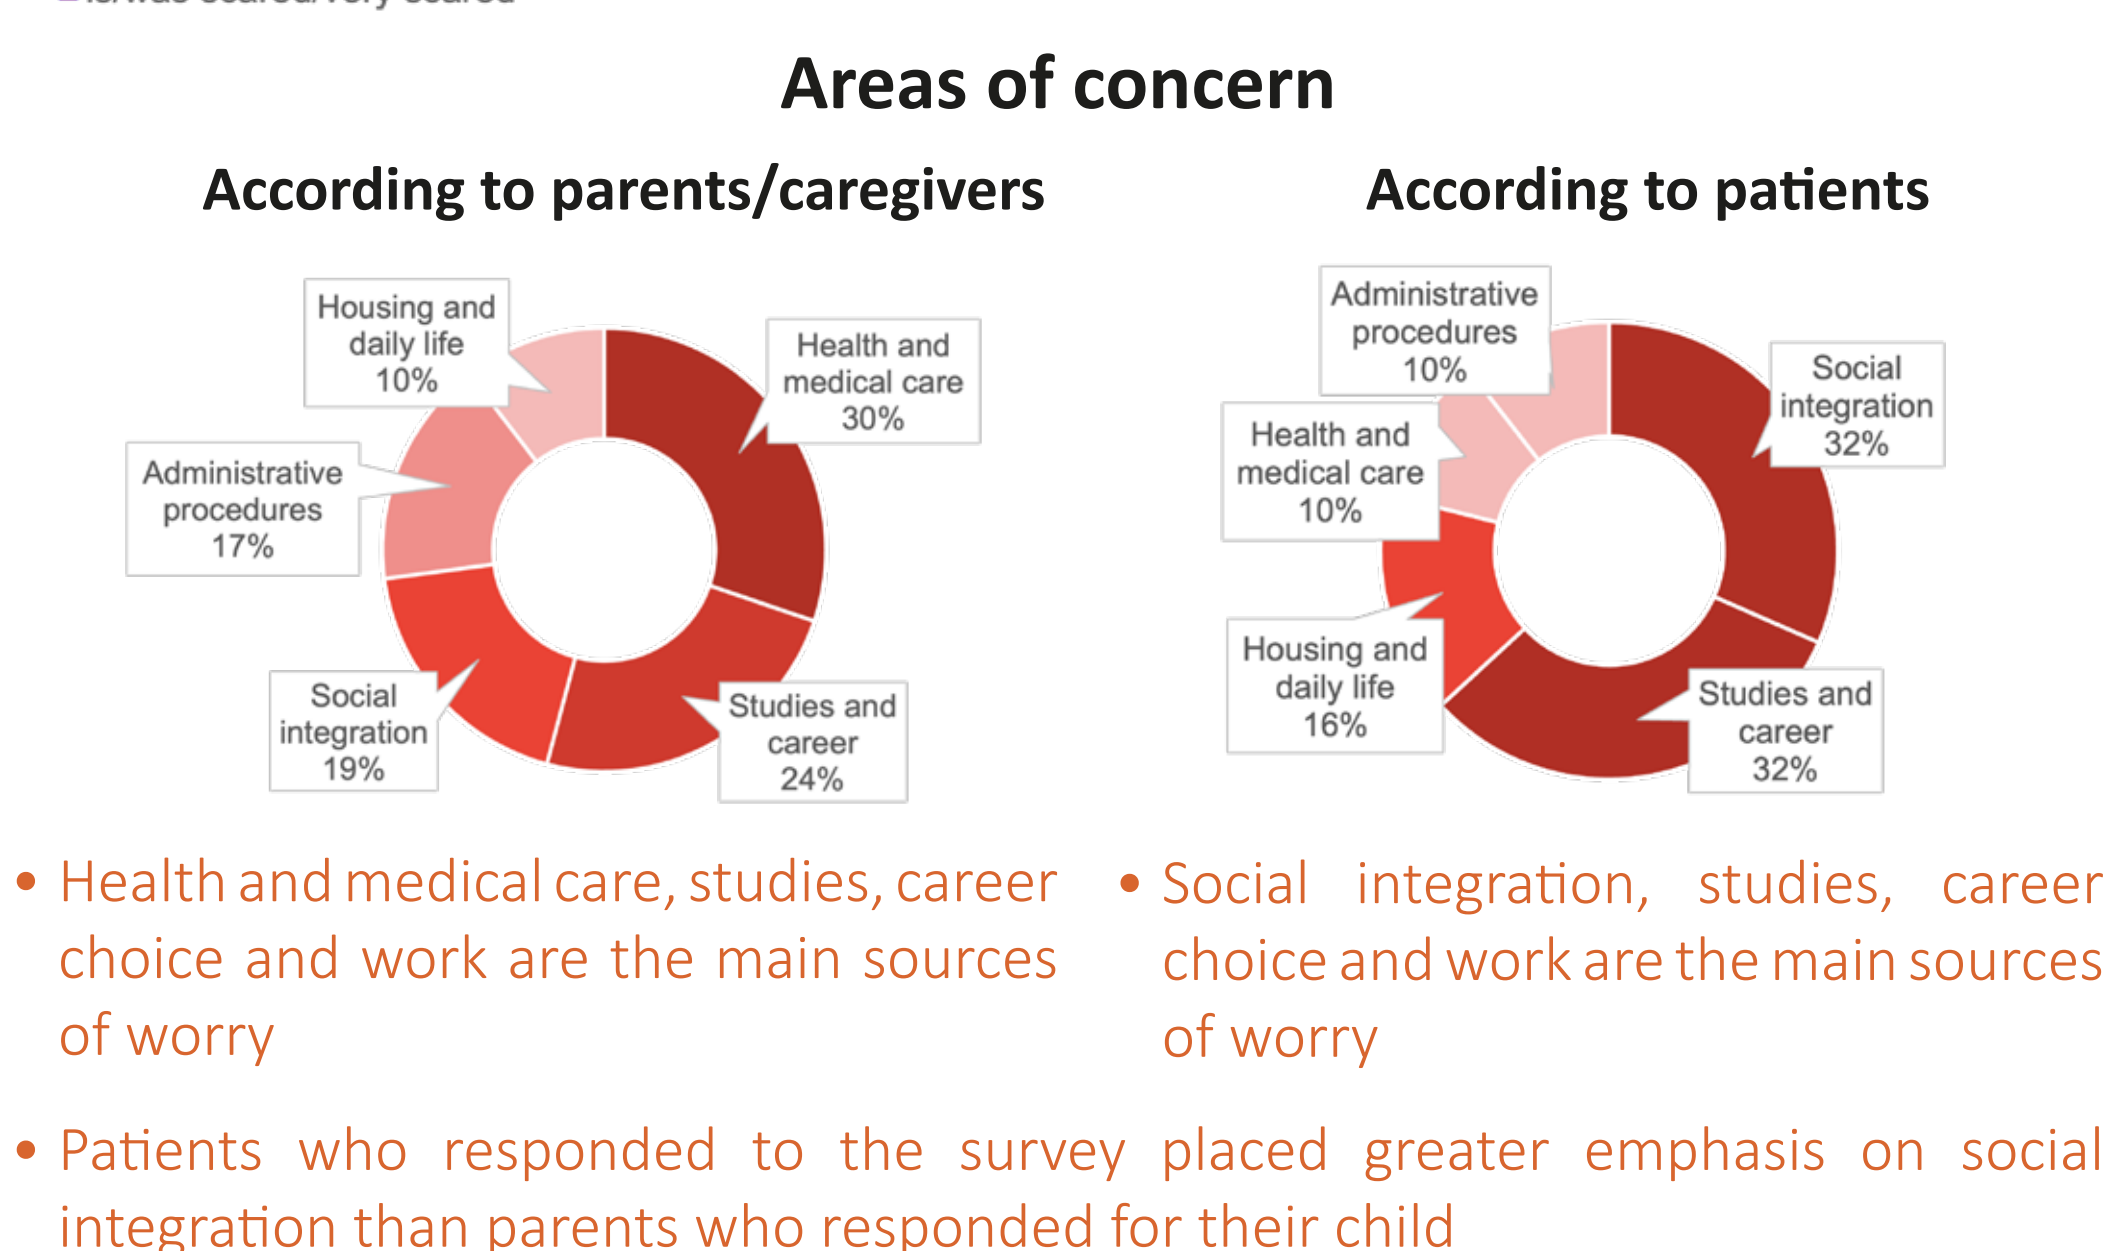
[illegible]

Areas of concern

According to parents/caregivers

Housing and daily life 10%

Health and medical care 30%

Administrative procedures 17%

Social integration 19%

Studies and career 24%

According to patients

Administrative procedures 10%

Social integration 32%

Health and medical care 10%

Housing and daily life 16%

Studies and career 32%

• Health and medical care, studies, career choice and work are the main sources of worry

• Social integration, studies, career choice and work are the main sources of worry

• Patients who responded to the survey placed greater emphasis on social integration than parents who responded for their child